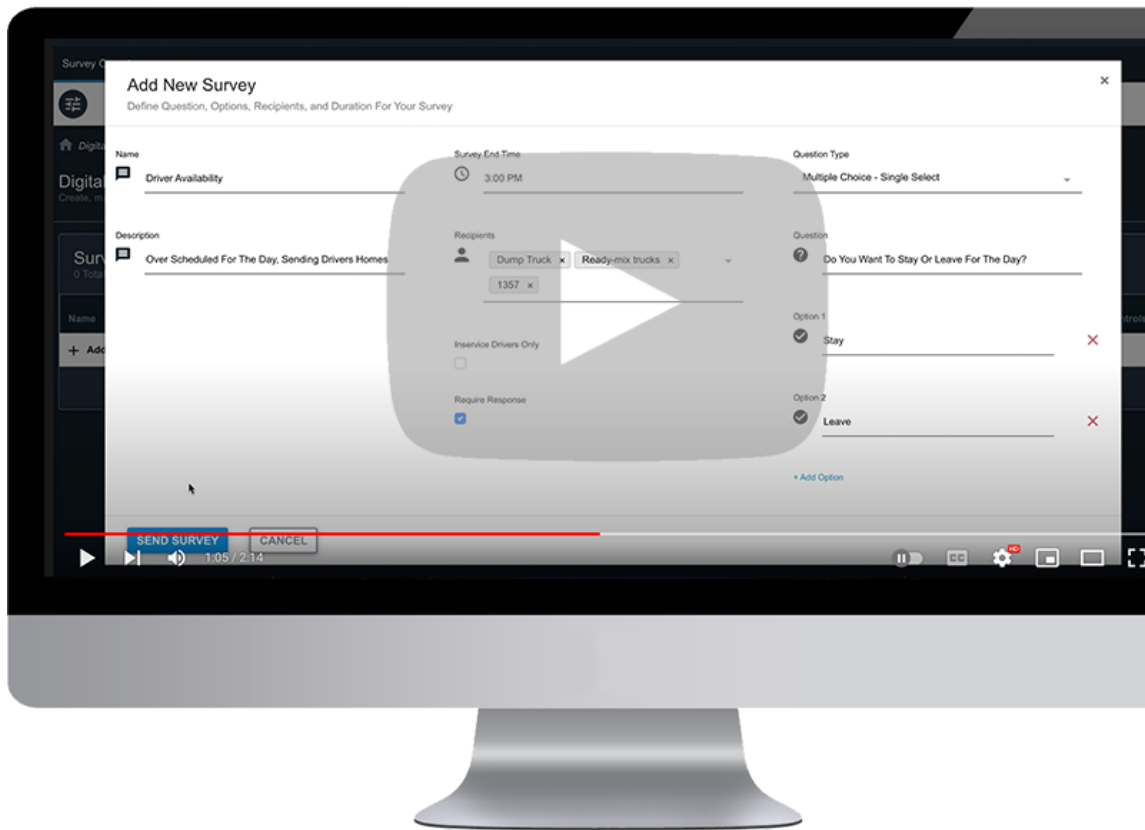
Survey C

Digita

Digital
Create, m

Surv
0 Total

Name

+ Add

ntrols

Add New Survey
Define Question, Options, Recipients, and Duration For Your Survey

×

Name
Driver Availability

Description
Over Scheduled For The Day, Sending Drivers Homes

Survey End Time
3:00 PM

Recipients
Dump Truck ×
Ready-mix trucks ×
1357 ×

Inservice Drivers Only

Require Response

Question Type
Multiple Choice - Single Select

Question
Do You Want To Stay Or Leave For The Day?

Option 1
Stay

Option 2
Leave

+ Add Option

SEND SURVEY
CANCEL

1:05 / 2:14

CC

HD